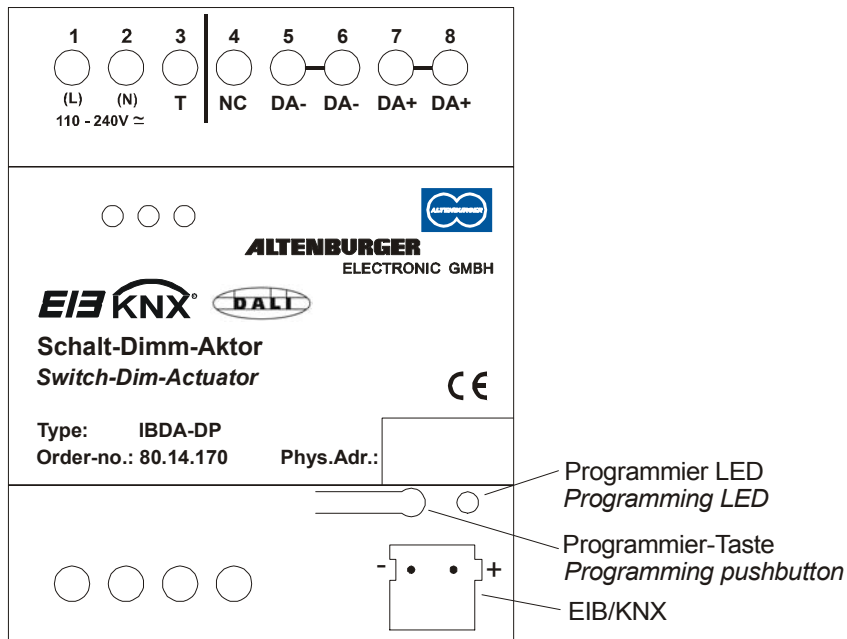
1 2 3 4 5 6 7 8

(L) (N) T NC DA- DA- DA+ DA+

110 - 240V $\simeq$

ALTENBURGER

ALTENBURGER
ELECTRONIC GMBH

EIB KNX® DALI

Schalt-Dimm-Aktor
Switch-Dim-Actuator

CE

Type: IBDA-DP
Order-no.: 80.14.170 Phys.Adr.:

Programmier LED
Programming LED

Programmier-Taste
Programming pushbutton

- +

EIB/KNX